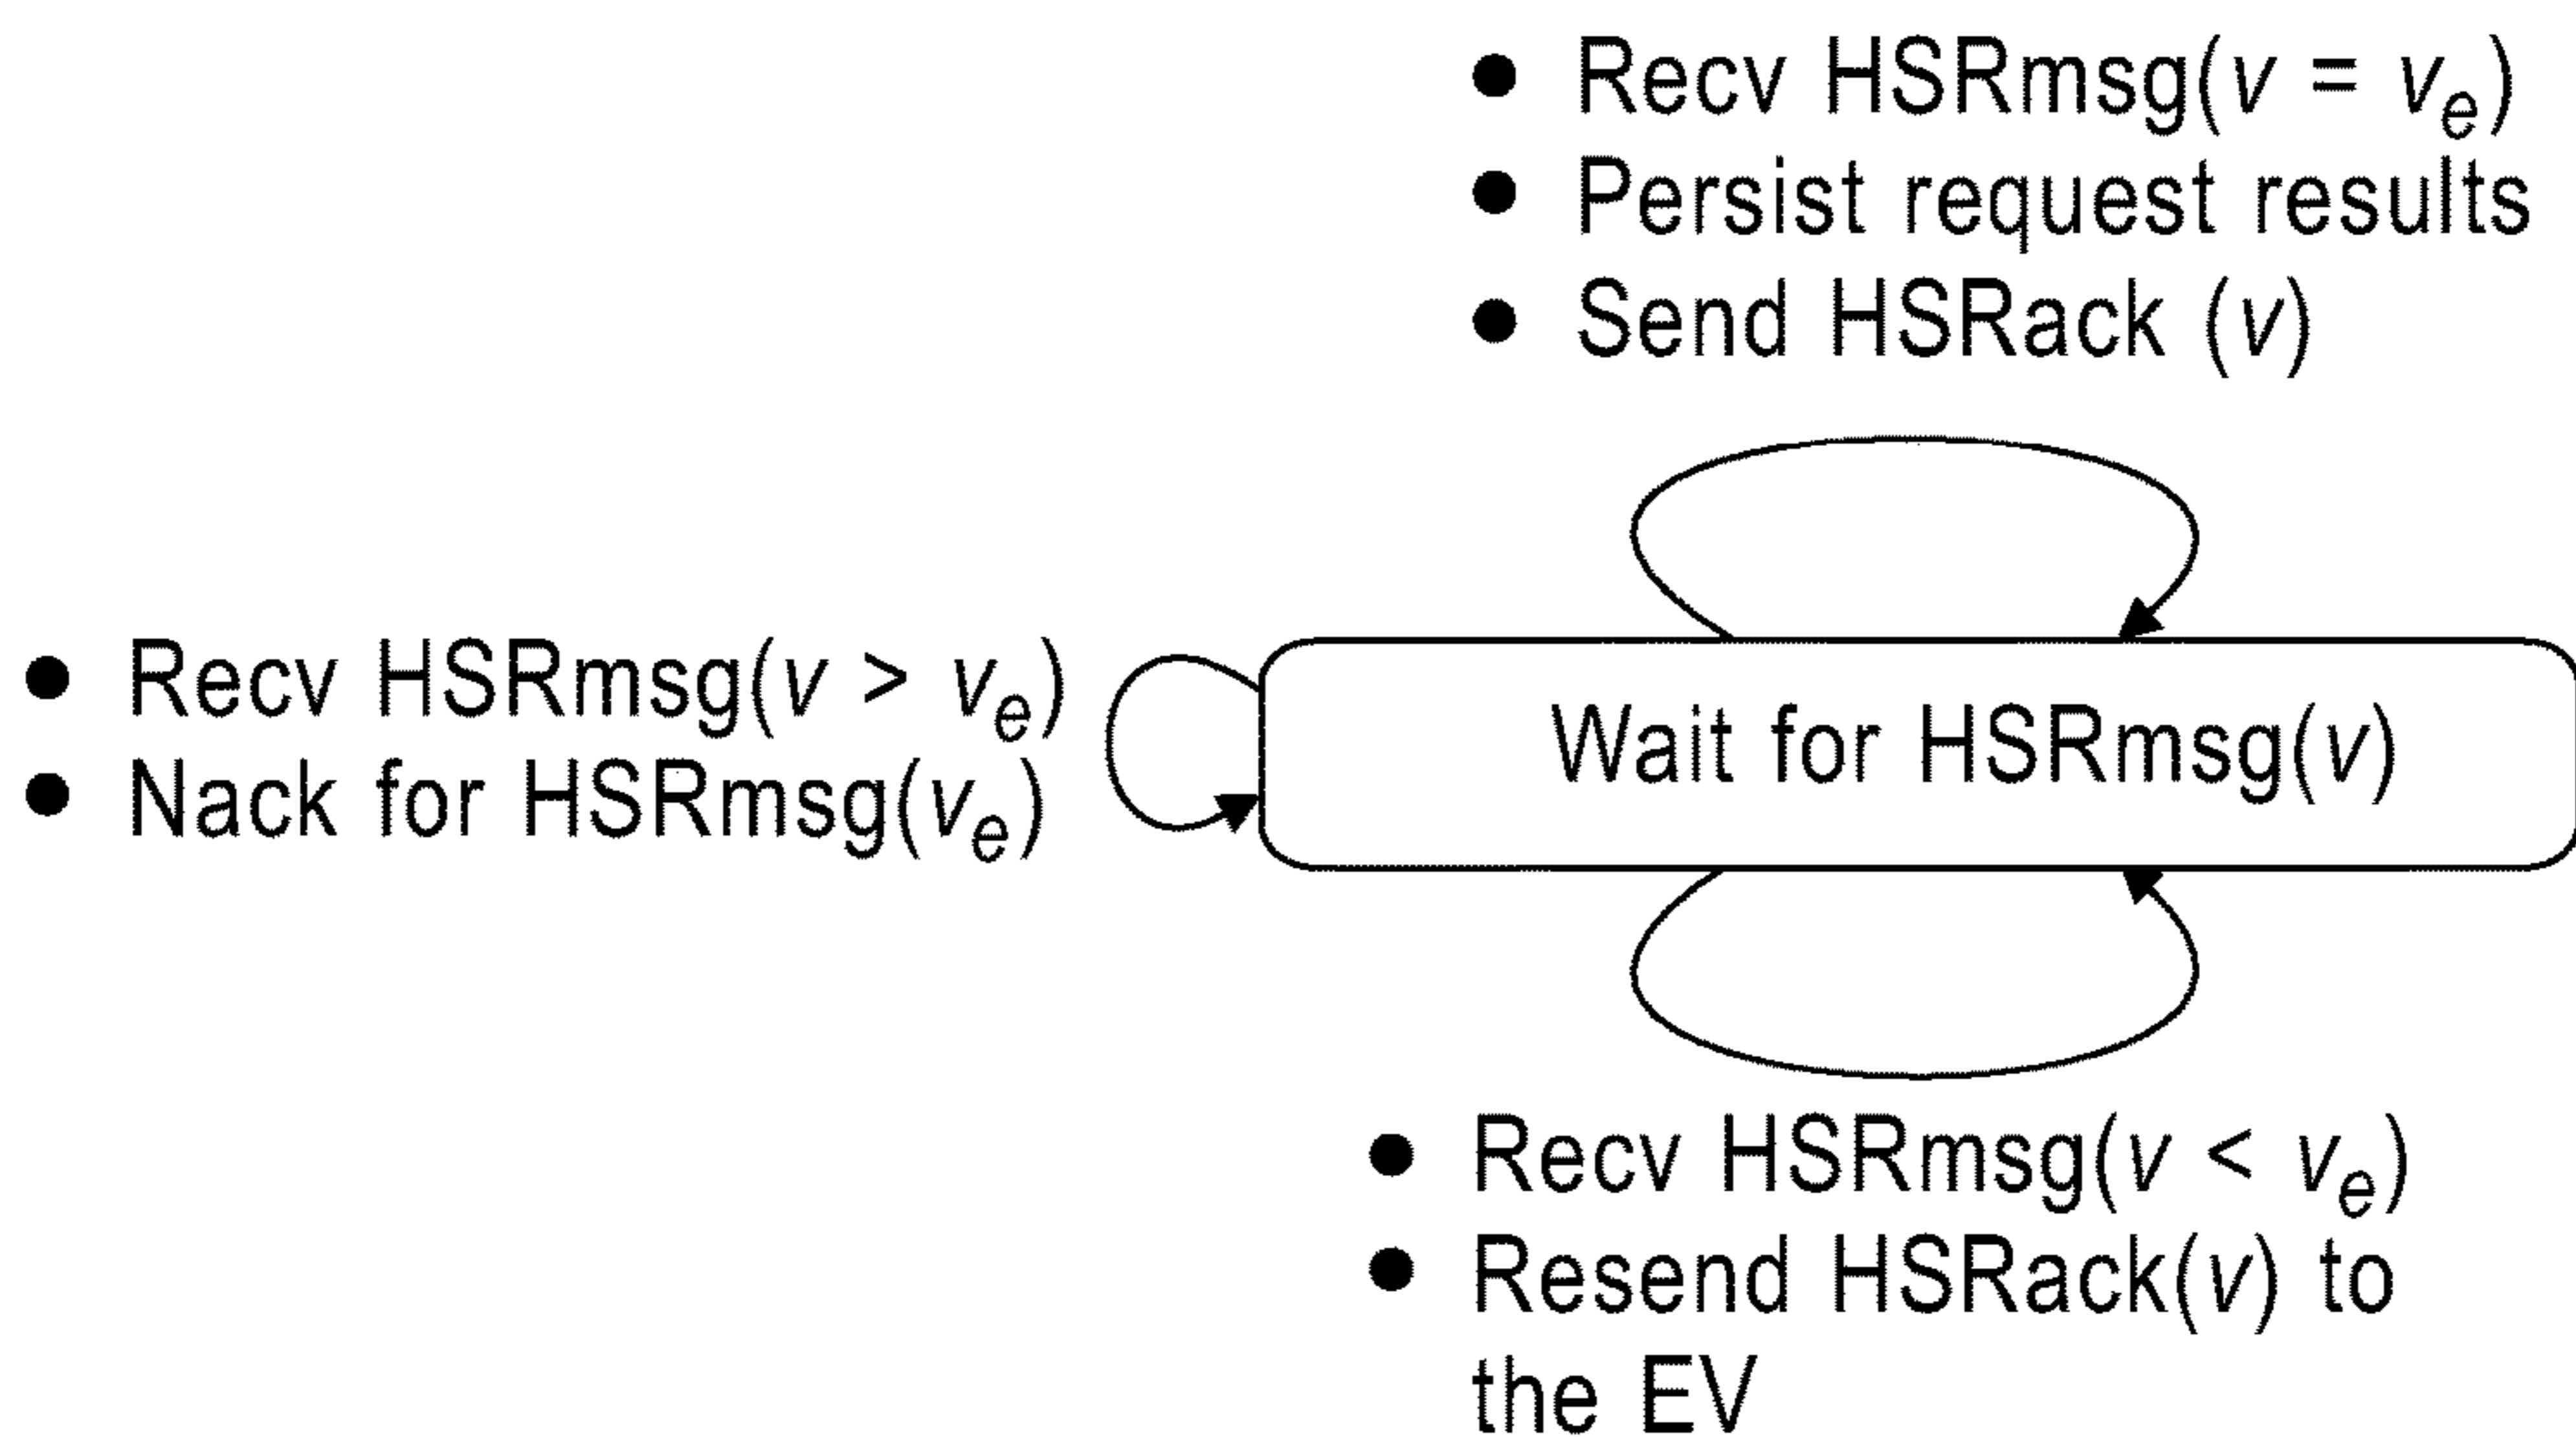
• Recv HSRmsg($v = v_e$)
• Persist request results
• Send HSRack ($v$)

• Recv HSRmsg($v > v_e$)
• Nack for HSRmsg($v_e$)

Wait for HSRmsg($v$)

• Recv HSRmsg($v < v_e$)
• Resend HSRack($v$) to the EV